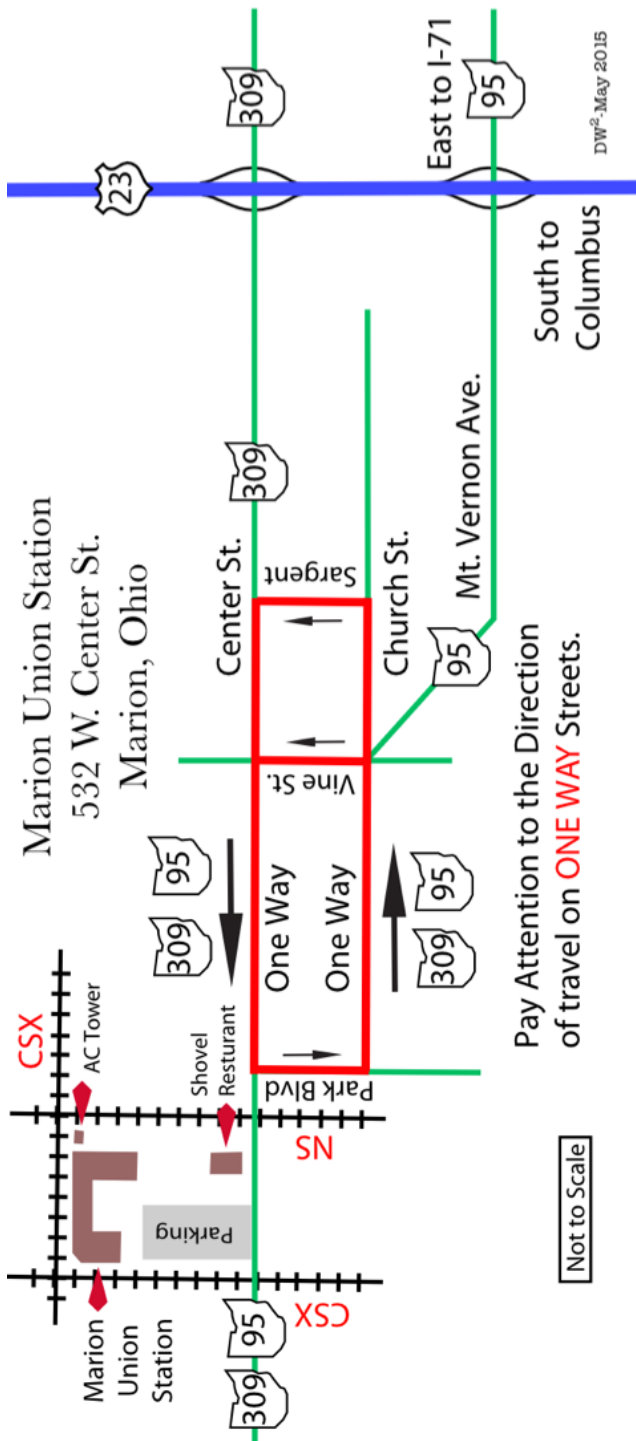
Marion Union Station
532 W. Center St.
Marion, Ohio

Pay Attention to the Direction of travel on ONE WAY Streets.

Not to Scale

DW$^2$-May 2015

309
95
23
East to I-71
South to Columbus
Center St.
309
Church St.
Mt. Vernon Ave.
95
Sargent
Vine St.
One Way
One Way
95
309
95
309
Park Blvd
CSX
AC Tower
Shovel Resturant
NS
Parking
CSX
Marion Union Station
95
309